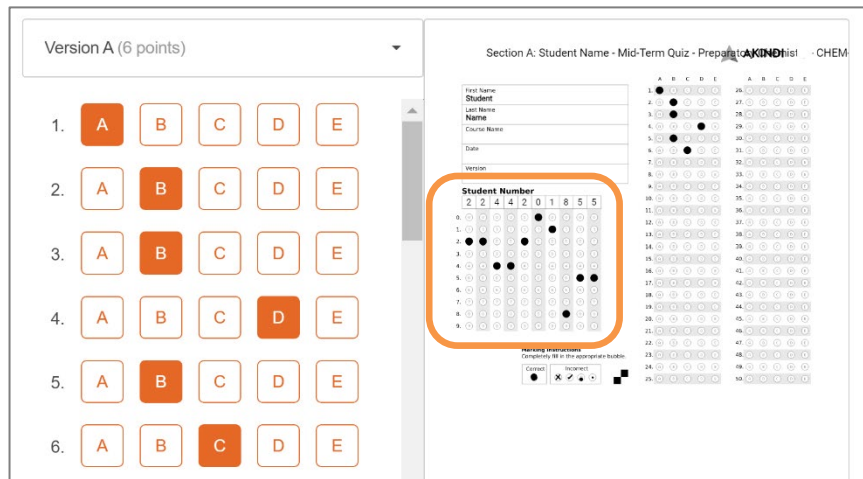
Version A (6 points)

1. A B C D E

2. A B C D E

3. A B C D E

4. A B C D E

5. A B C D E

6. A B C D E

Section A: Student Name - Mid-Term Quiz - Preparato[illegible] Chemist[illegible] - CHEM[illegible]

AKINDI

First Name
Student

Last Name
Name

Course Name

Date

Version

Student Number

| 2 | 2 | 4 | 4 | 2 | 0 | 1 | 8 | 5 | 5 |
|---|---|---|---|---|---|---|---|---|---|

0.
1.
2.
3.
4.
5.
6.
7.
8.
9.

Marking Instructions
Completely fill in the appropriate bubble.

Correct

Incorrect

A B C D E

1. 2. 3. 4. 5. 6. 7. 8. 9. 10. 11. 12. 13. 14. 15. 16. 17. 18. 19. 20. 21. 22. 23. 24. 25.

A B C D E

26. 27. 28. 29. 30. 31. 32. 33. 34. 35. 36. 37. 38. 39. 40. 41. 42. 43. 44. 45. 46. 47. 48. 49. 50.